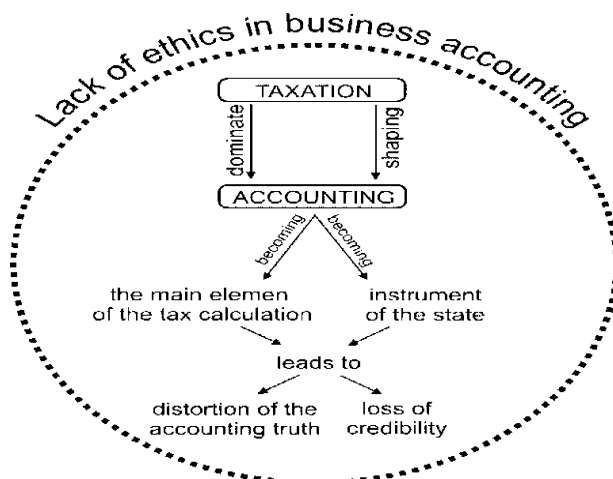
Lack of ethics in business accounting

TAXATION

dominate

shaping

ACCOUNTING

becoming

becoming

the main elemen of the tax calculation

instrument of the state

leads to

distortion of the accounting truth

loss of credibility